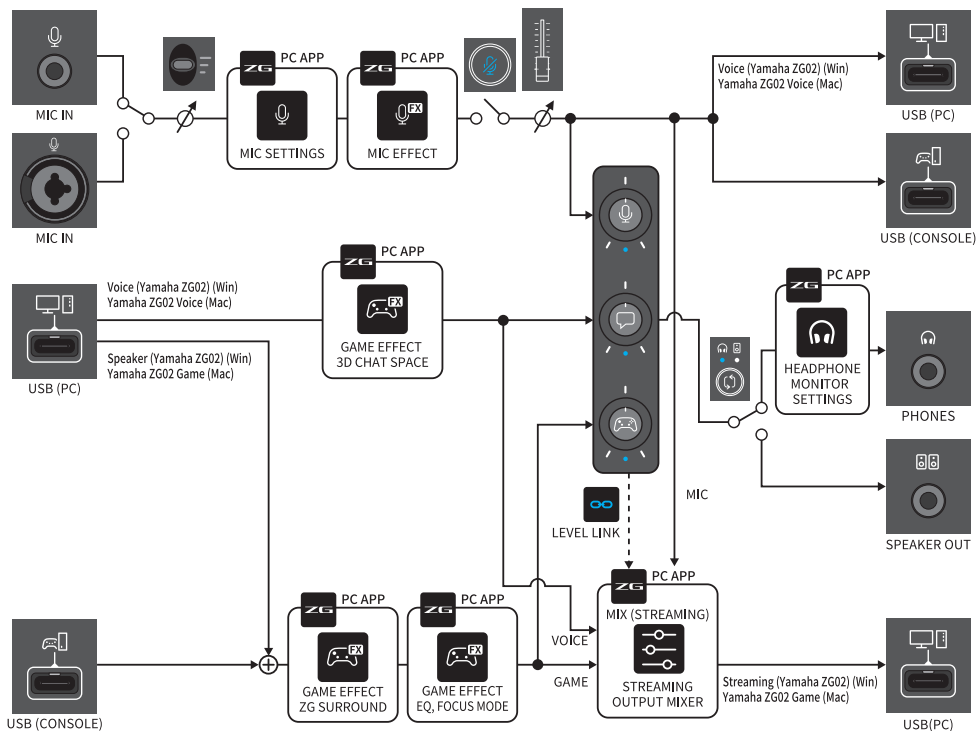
MIC IN

MIC IN

ZG PC APP

MIC SETTINGS

ZG PC APP

FX

MIC EFFECT

Voice (Yamaha ZG02) (Win)
Yamaha ZG02 Voice (Mac)

USB (PC)

USB (CONSOLE)

ZG PC APP

FX

GAME EFFECT
3D CHAT SPACE

Voice (Yamaha ZG02) (Win)
Yamaha ZG02 Voice (Mac)

Speaker (Yamaha ZG02) (Win)
Yamaha ZG02 Game (Mac)

USB (PC)

ZG PC APP

HEADPHONE
MONITOR
SETTINGS

PHONES

SPEAKER OUT

MIC

LEVEL LINK

ZG PC APP

MIX (STREAMING)

STREAMING
OUTPUT MIXER

VOICE

GAME

ZG PC APP

FX

GAME EFFECT
ZG SURROUND

ZG PC APP

FX

GAME EFFECT
EQ, FOCUS MODE

USB (CONSOLE)

Streaming (Yamaha ZG02) (Win)
Yamaha ZG02 Game (Mac)

USB(PC)